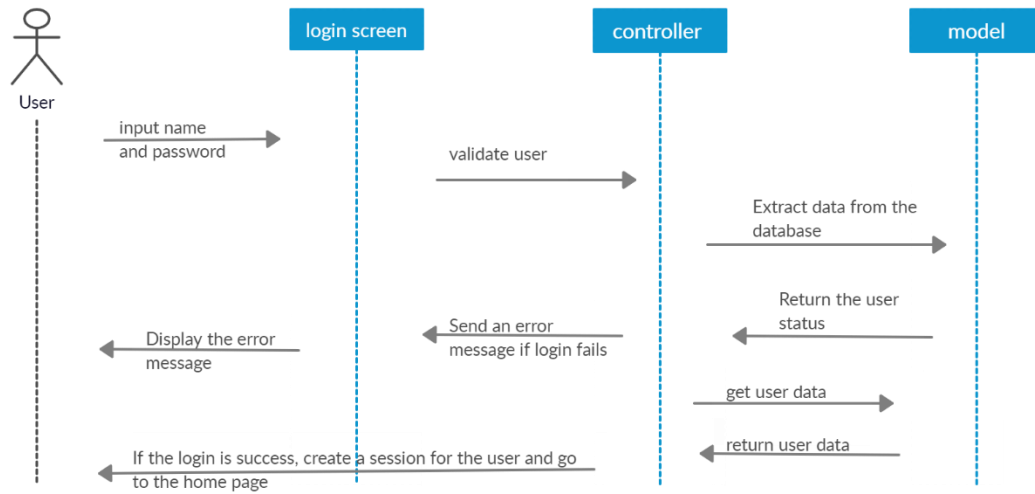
User

login screen

controller

model

input name and password

validate user

Extract data from the database

Return the user status

Send an error message if login fails

Display the error message

get user data

return user data

If the login is success, create a session for the user and go to the home page